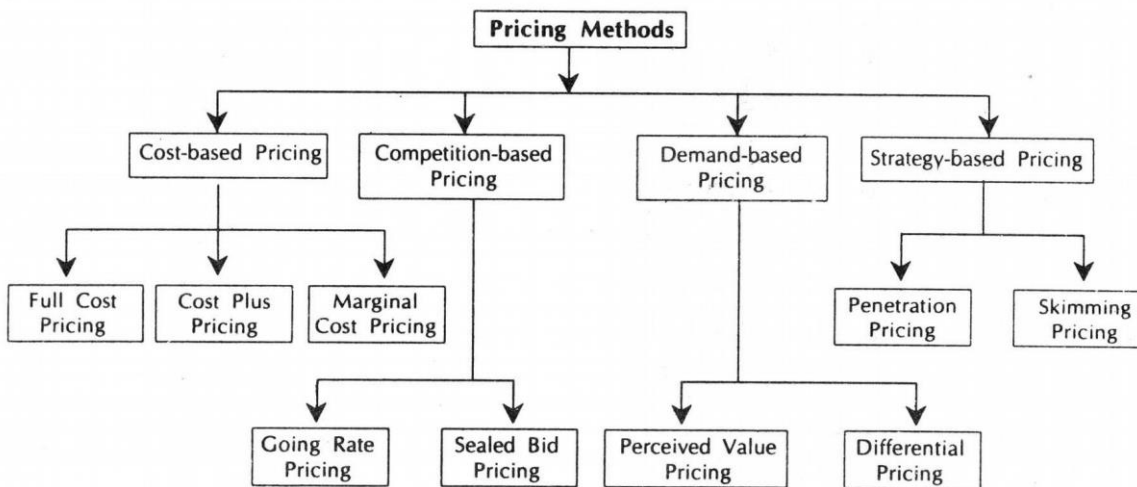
Pricing Methods

Cost-based Pricing

Full Cost Pricing

Cost Plus Pricing

Marginal Cost Pricing

Competition-based Pricing

Going Rate Pricing

Sealed Bid Pricing

Demand-based Pricing

Perceived Value Pricing

Differential Pricing

Strategy-based Pricing

Penetration Pricing

Skimming Pricing